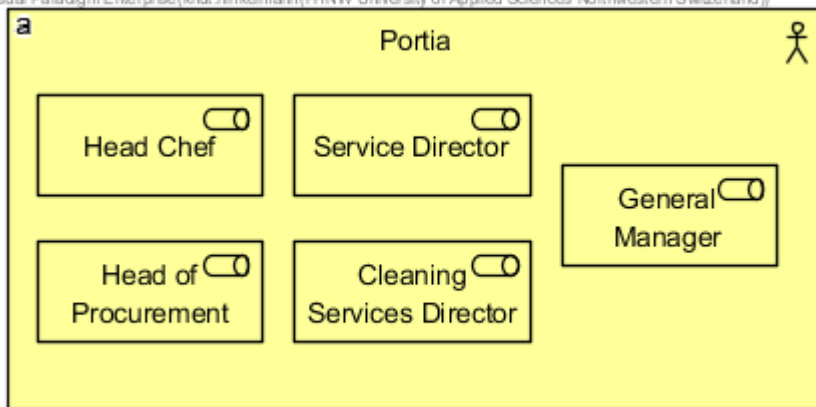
sual Paradigm Enterprise(Knut Hinkelmann(FHNW University of Applied Sciences Northwestern Switzerland))

a

Portia

Head Chef

Service Director

General Manager

Head of Procurement

Cleaning Services Director